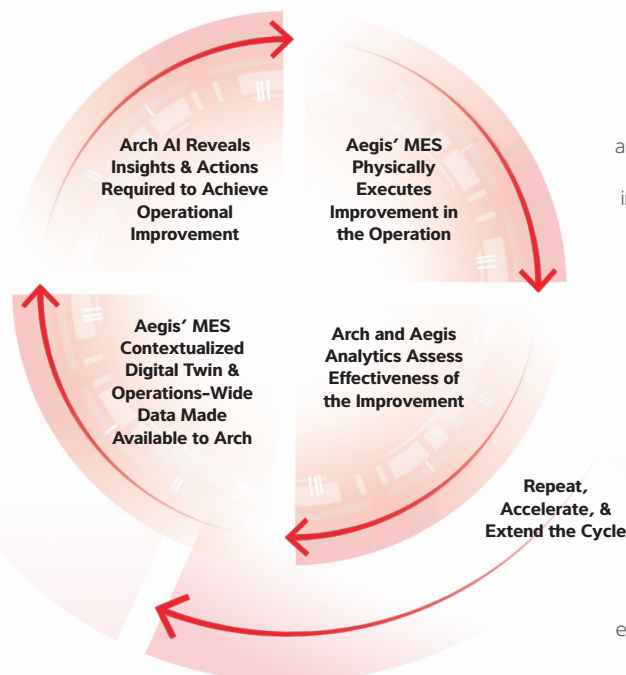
Arch AI Reveals Insights & Actions Required to Achieve Operational Improvement

Aegis' MES Physically Executes Improvement in the Operation

Aegis' MES Contextualized Digital Twin & Operations-Wide Data Made Available to Arch

Arch and Aegis Analytics Assess Effectiveness of the Improvement

Repeat, Accelerate, & Extend the Cycle

a

i

e